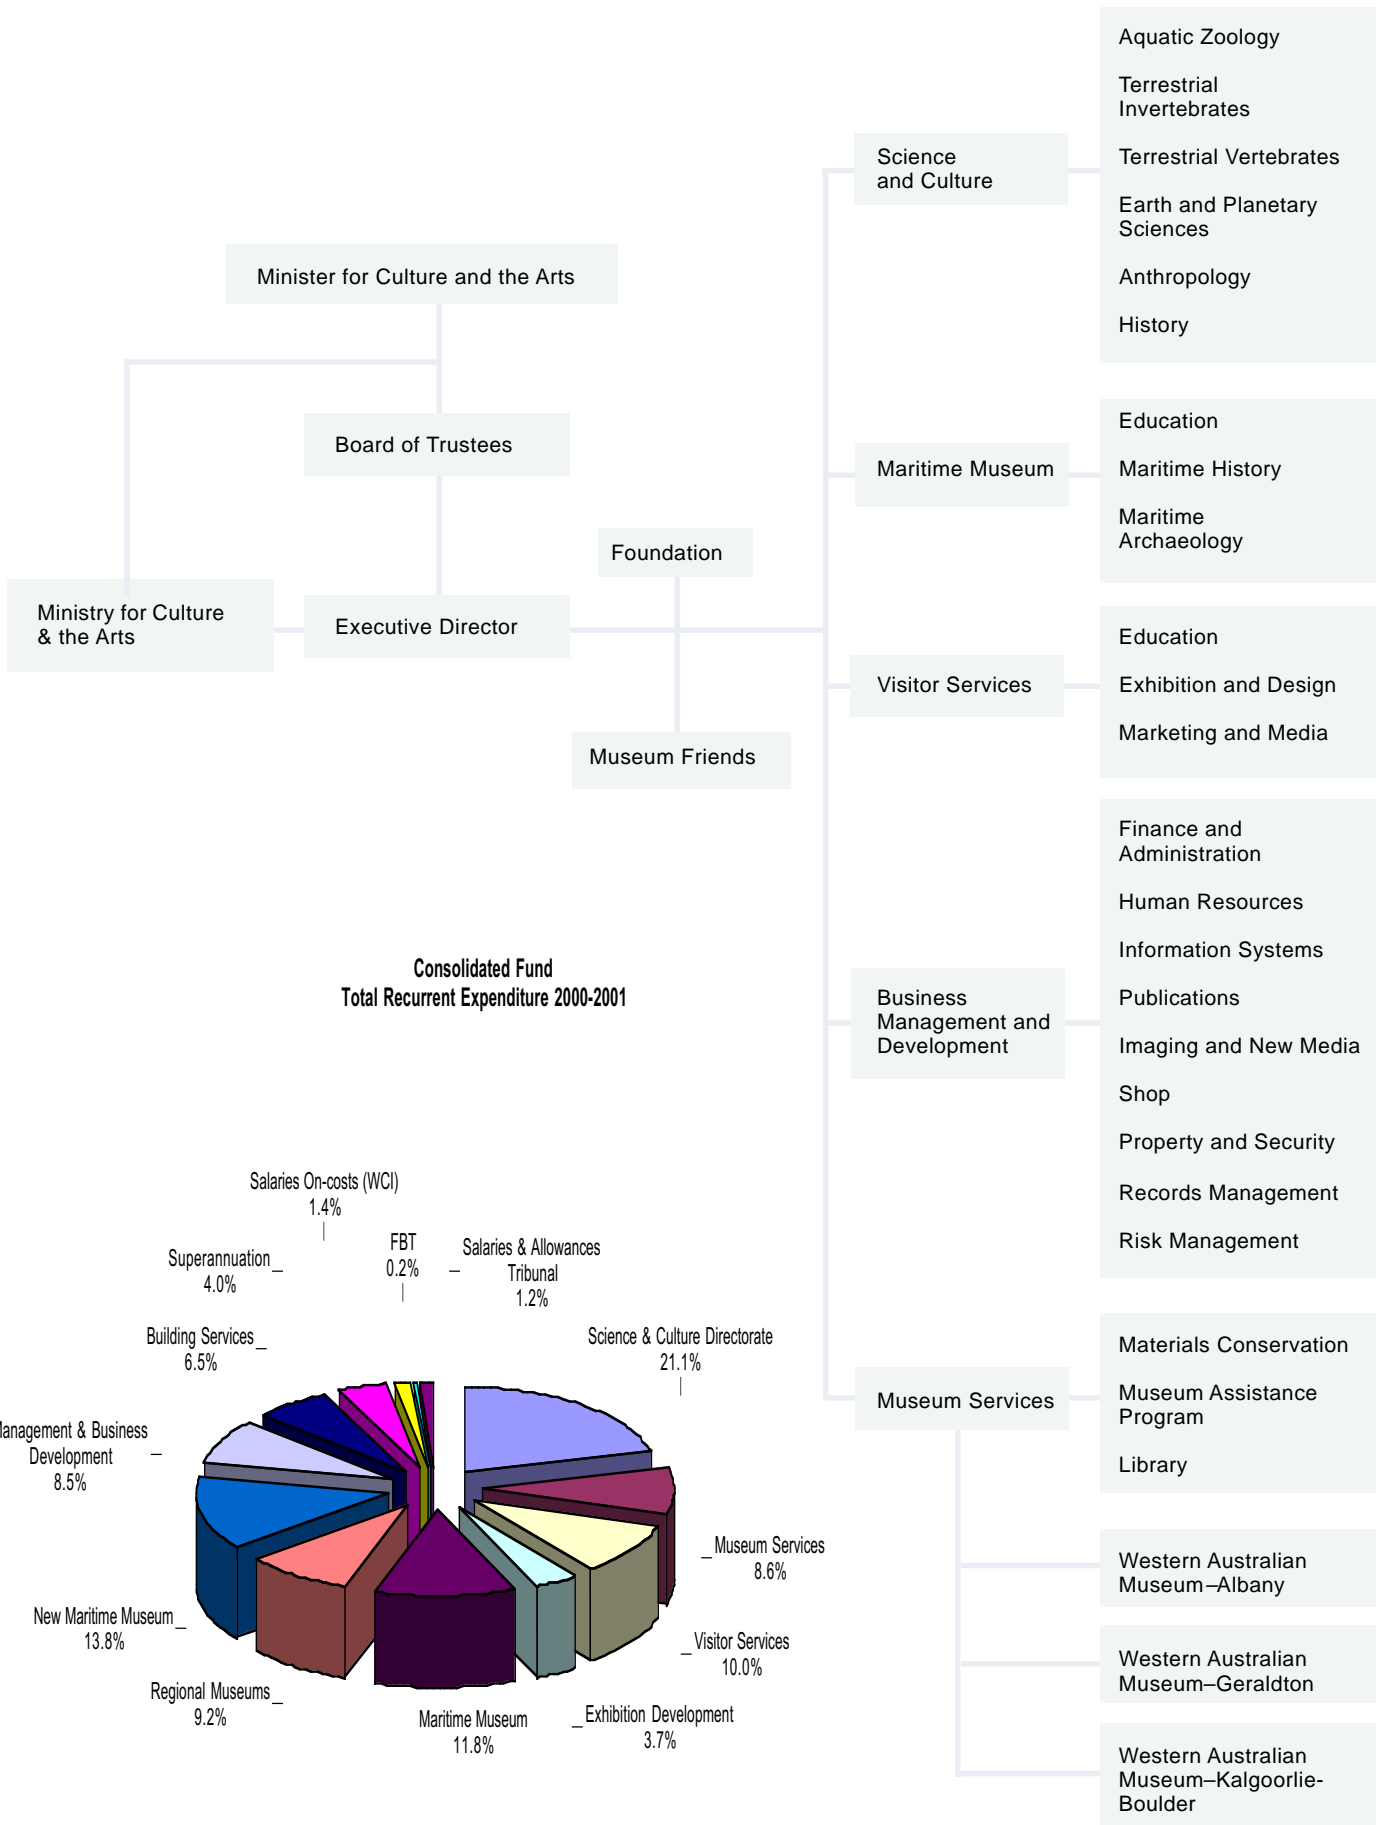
Minister for Culture and the Arts

Board of Trustees

Ministry for Culture & the Arts

Executive Director

Foundation

Museum Friends

Science and Culture

Aquatic Zoology

Terrestrial Invertebrates

Terrestrial Vertebrates

Earth and Planetary Sciences

Anthropology

History

Maritime Museum

Education

Maritime History

Maritime Archaeology

Visitor Services

Education

Exhibition and Design

Marketing and Media

Business Management and Development

Finance and Administration

Human Resources

Information Systems

Publications

Imaging and New Media

Shop

Property and Security

Records Management

Risk Management

Museum Services

Materials Conservation

Museum Assistance Program

Library

Western Australian Museum–Albany

Western Australian Museum–Geraldton

Western Australian Museum–Kalgoorlie-Boulder

Consolidated Fund
Total Recurrent Expenditure 2000-2001

Salaries On-costs (WCI) 1.4%

FBT 0.2%

Salaries & Allowances Tribunal 1.2%

Superannuation 4.0%

Building Services 6.5%

Science & Culture Directorate 21.1%

lanagement & Business Development 8.5%

Museum Services 8.6%

New Maritime Museum 13.8%

Visitor Services 10.0%

Regional Museums 9.2%

Maritime Museum 11.8%

Exhibition Development 3.7%